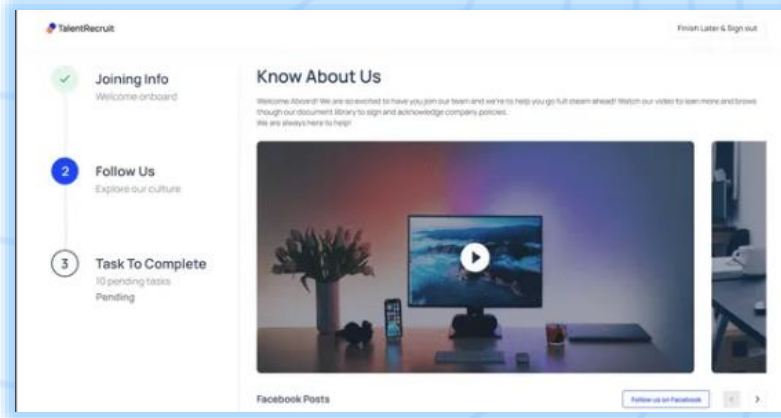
TalentRecruit

Finish Later & Sign out

Joining Info
Welcome onboard

2
Follow Us
Explore our culture

3
Task To Complete
10 pending tasks
Pending

Know About Us

Welcome Aboard! We are so excited to have you join our team and we're to help you go full steam ahead! Watch our video to learn more and brows though our document library to sign and acknowledge company policies.
We are always here to help!

Facebook Posts

Follow us on Facebook